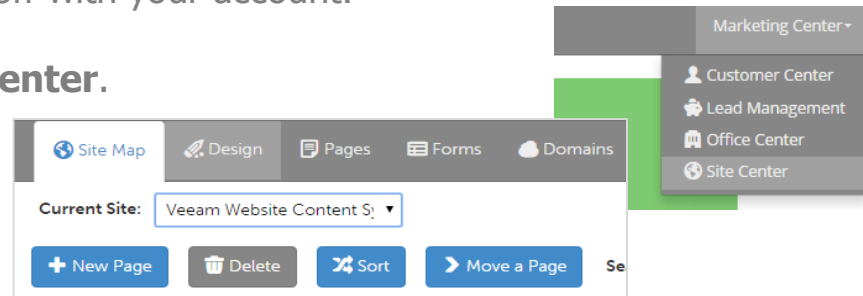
on with your account.

enter.

Marketing Center
Customer Center
Lead Management
Office Center
Site Center

Site Map
Design
Pages
Forms
Domains

Current Site: Veeam Website Content Sy

New Page
Delete
Sort
Move a Page
Se